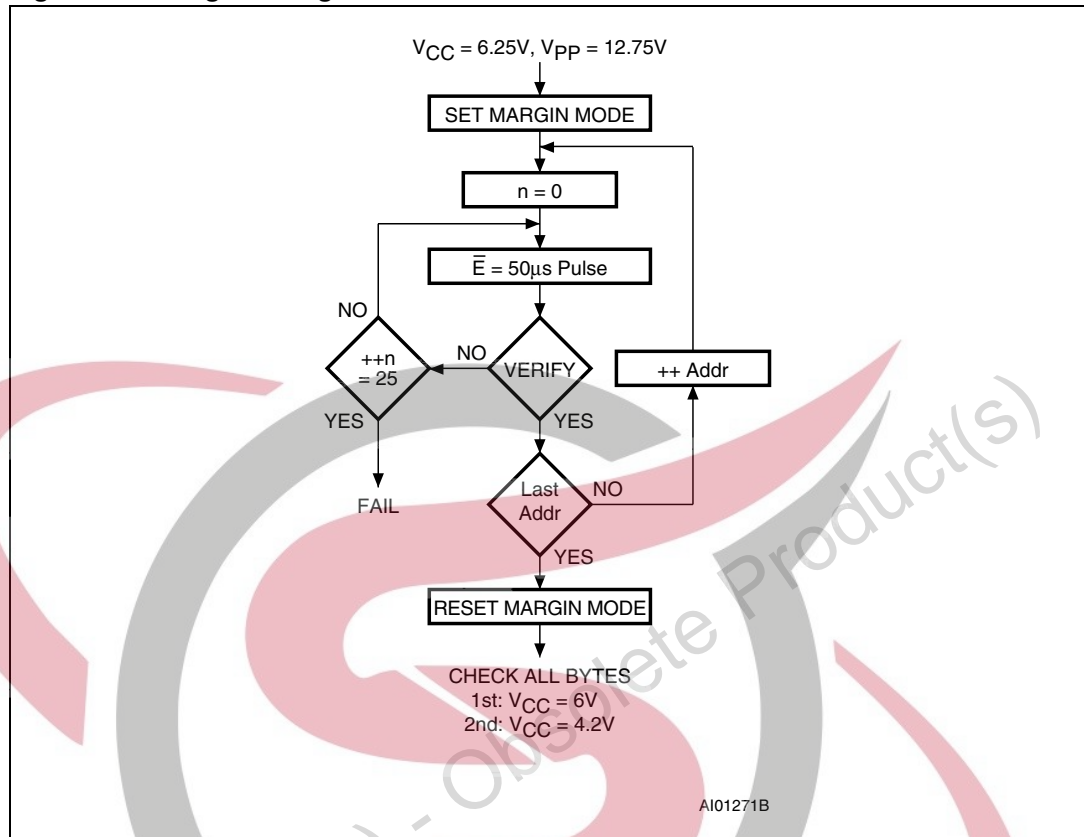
$V_{CC}$ = 6.25V, $V_{PP}$ = 12.75V

SET MARGIN MODE

n = 0

$\overline{E}$ = 50µs Pulse

NO

++n = 25

NO

VERIFY

++ Addr

YES

YES

FAIL

Last Addr

NO

YES

RESET MARGIN MODE

CHECK ALL BYTES
1st: $V_{CC}$ = 6V
2nd: $V_{CC}$ = 4.2V

AI01271B

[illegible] - Obsolete Product(s)